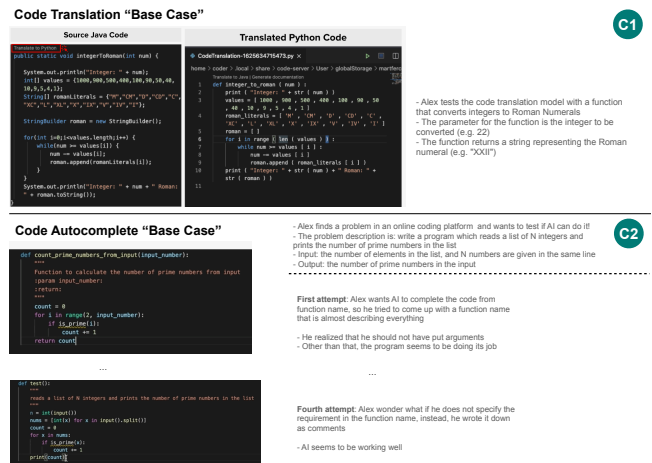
Code Translation "Base Case"

C1

Source Java Code

Translate to Python

public static void integerToRoman(int num) {

System.out.println("Integer: " + num);
int[] values = {1000,900,500,400,100,90,50,40,10,9,5,4,1};
String[] romanLiterals = {"M","CM","D","CD","C","XC","L","XL","X","IX","V","IV","I"};

StringBuilder roman = new StringBuilder();

for(int i=0;i<values.length;i++) {
while(num >= values[i]) {
num -= values[i];
roman.append(romanLiterals[i]);
}
}
System.out.println("Integer: " + num + " Roman: " + roman.toString());
}

Translated Python Code

CodeTranslation-1625634715473.py

home > coder > .local > share > code-server > User > globalStorage > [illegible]

Translate to Java | Generate documentation

1 def integer_to_roman ( num ) :
2 print ( "Integer: " + str ( num ) )
3 values = [ 1000 , 900 , 500 , 400 , 100 , 90 , 50 , 40 , 10 , 9 , 5 , 4 , 1 ]
4 roman_literals = [ 'M' , 'CM' , 'D' , 'CD' , 'C' , 'XC' , 'L' , 'XL' , 'X' , 'IX' , 'V' , 'IV' , 'I' ]
5 roman = [ ]
6 for i in range ( len ( values ) ) :
7 while num >= values [ i ] :
8 num -= values [ i ]
9 roman.append ( roman_literals [ i ] )
10 print ( "Integer: " + str ( num ) + " Roman: " + str ( roman ) )
11

- Alex tests the code translation model with a function that converts integers to Roman Numerals
- The parameter for the function is the integer to be converted (e.g. 22)
- The function returns a string representing the Roman numeral (e.g. "XXII")

Code Autocomplete "Base Case"

C2

- Alex finds a problem in an online coding platform and wants to test if AI can do it!
- The problem description is: write a program which reads a list of N integers and prints the number of prime numbers in the list
- Input: the number of elements in the list, and N numbers are given in the same line
- Output: the number of prime numbers in the input

def count_prime_numbers_from_input(input_number):
"""
Function to calculate the number of prime numbers from input
:param input_number:
:return:
"""
count = 0
for i in range(2, input_number):
if is_prime(i):
count += 1
return count

First attempt: Alex wants AI to complete the code from function name, so he tried to come up with a function name that is almost describing everything

- He realized that he should not have put arguments
- Other than that, the program seems to be doing its job

...

...

def test():
"""
reads a list of N integers and prints the number of prime numbers in the list
"""
n = int(input())
nums = [int(x) for x in input().split()]
count = 0
for x in nums:
if is_prime(x):
count += 1
print(count)

Fourth attempt: Alex wonder what if he does not specify the requirement in the function name, instead, he wrote it down as comments

- AI seems to be working well